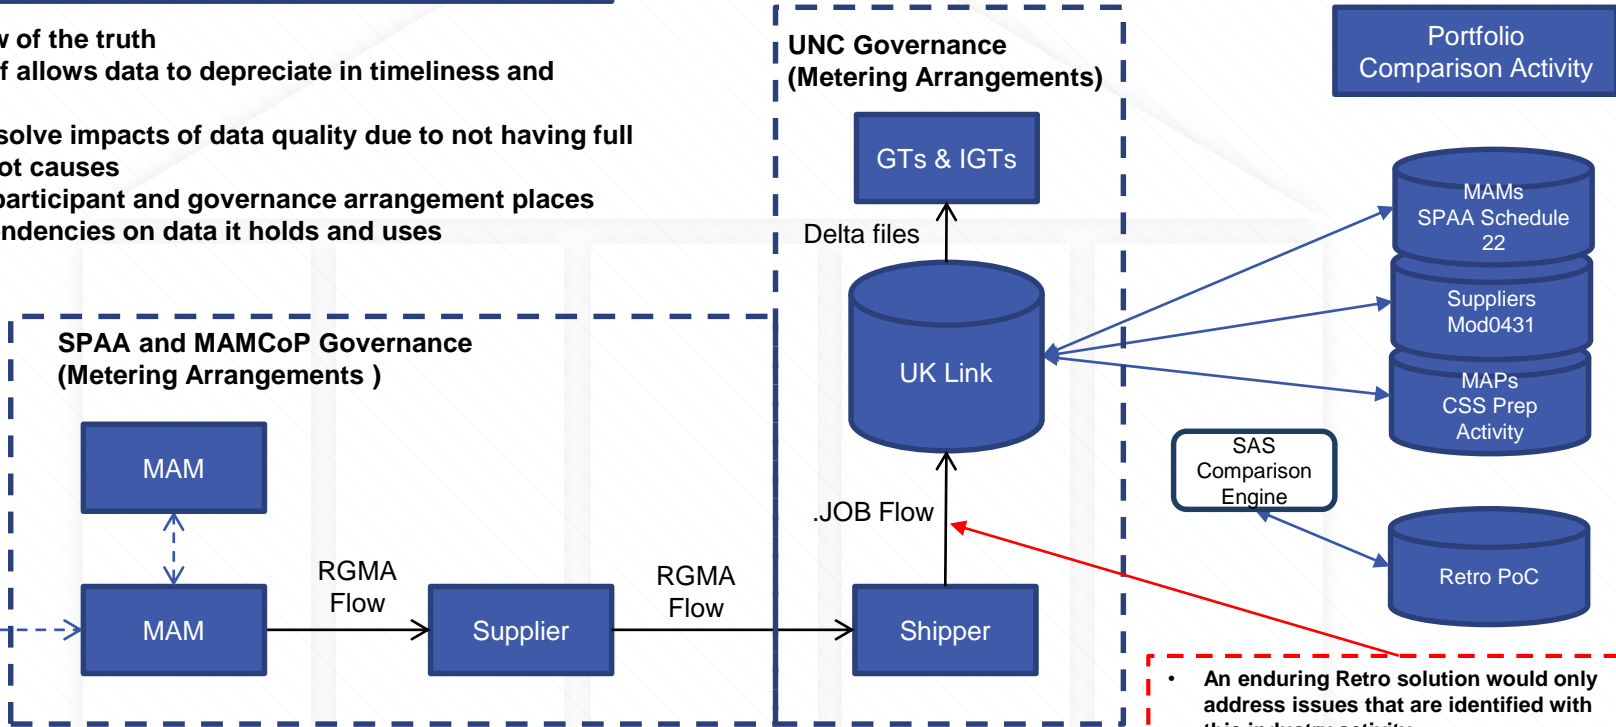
w of the truth
f allows data to depreciate in timeliness and

solve impacts of data quality due to not having full
ot causes
participant and governance arrangement places
ndencies on data it holds and uses

UNC Governance
(Metering Arrangements)

Portfolio Comparison Activity

GTs & IGTs

Delta files

UK Link

MAMs SPAA Schedule 22

Suppliers Mod0431

MAPs CSS Prep Activity

SAS Comparison Engine

Retro PoC

SPAA and MAMCoP Governance
(Metering Arrangements )

MAM

MAM

RGMA Flow

Supplier

RGMA Flow

.JOB Flow

Shipper

• An enduring Retro solution would only address issues that are identified with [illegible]